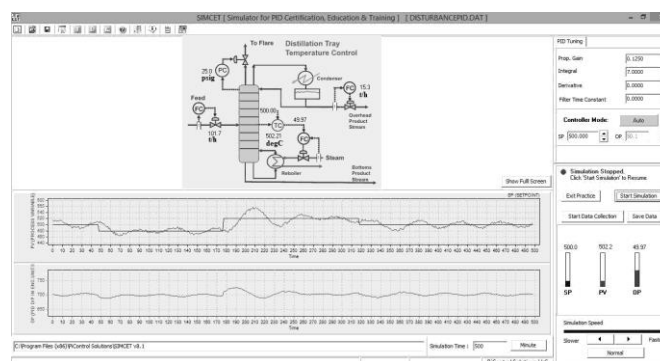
SIMCET [ Simulator for PID Certification, Education & Training ] [ DISTURBANCEPID.DAT ]

To Flare
Distillation Tray Temperature Control
25.0 psig PC
Condenser
FC 15.3 t/h
Overhead Product Stream
Feed
FC
101.7 t/h
TC 500.00
502.21 degC
49.97
Steam
Reboiler
Bottoms Product Stream

Show Full Screen

SP (SETPOINT)
Time
PV (PROCESS VARIABLE)
Time
OP (PID OUTPUT)

PID Tuning
Prop. Gain 0.1250
Integral 7.0000
Derivative 0.0000
Filter Time Constant 0.0000
Controller Mode: Auto
SP 500.000 OP 50.1

Simulation Stopped. Click 'Start Simulation' to Resume.
Exit Practice
Start Simulation
Start Data Collection
Save Data
500.0 502.2 49.97
SP PV OP
Simulation Speed
Slower Fast
Normal

C:\Program Files (x86)\PIControl Solutions\SIMCET v8.1
Simulation Time : 500
Minute